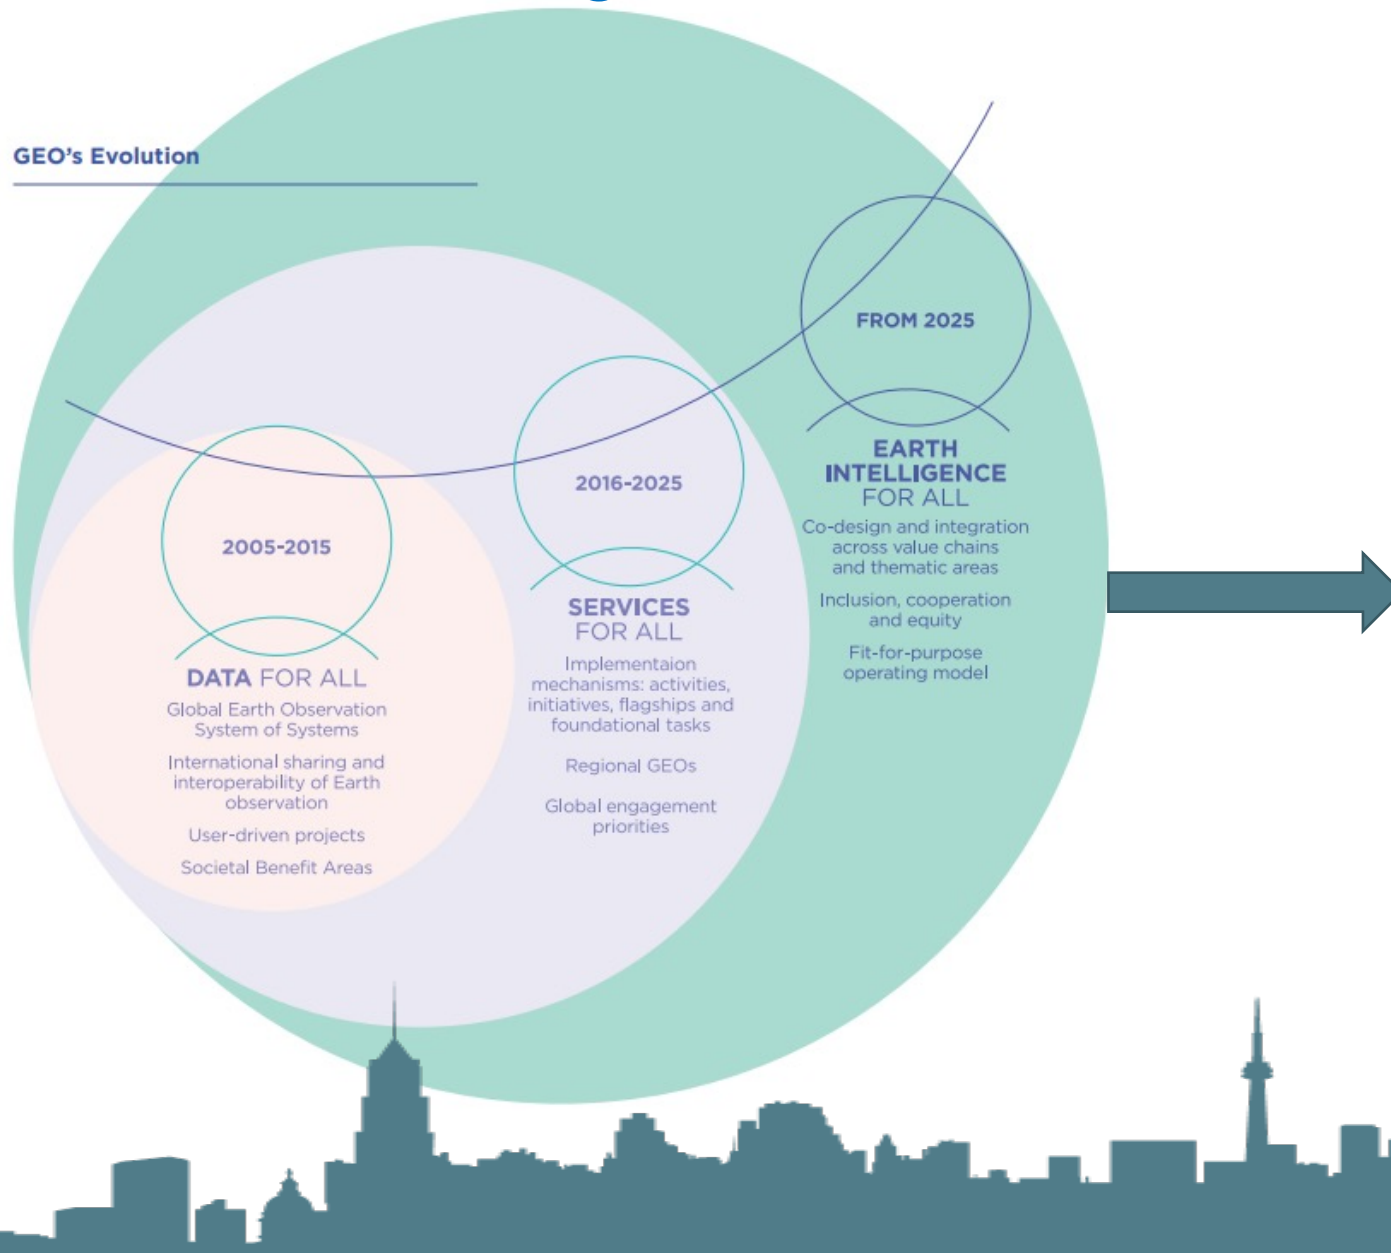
GEO's Evolution

FROM 2025

EARTH INTELLIGENCE FOR ALL

Co-design and integration across value chains and thematic areas

Inclusion, cooperation and equity

Fit-for-purpose operating model

2016-2025

SERVICES FOR ALL

Implementaion mechanisms: activities, initiatives, flagships and foundational tasks

Regional GEOs

Global engagement priorities

2005-2015

DATA FOR ALL

Global Earth Observation System of Systems

International sharing and interoperability of Earth observation

User-driven projects

Societal Benefit Areas